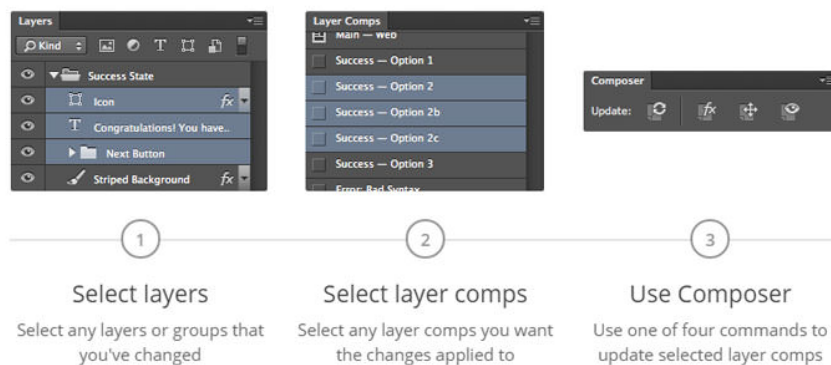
Layers

Kind

Success State

Icon

Congratulations! You have..

Next Button

Striped Background

Layer Comps

Main — Web

Success — Option 1

Success — Option 2

Success — Option 2b

Success — Option 2c

Success — Option 3

Error: Bad Syntax

Composer

Update:

1

Select layers

Select any layers or groups that you've changed

2

Select layer comps

Select any layer comps you want the changes applied to

3

Use Composer

Use one of four commands to update selected layer comps